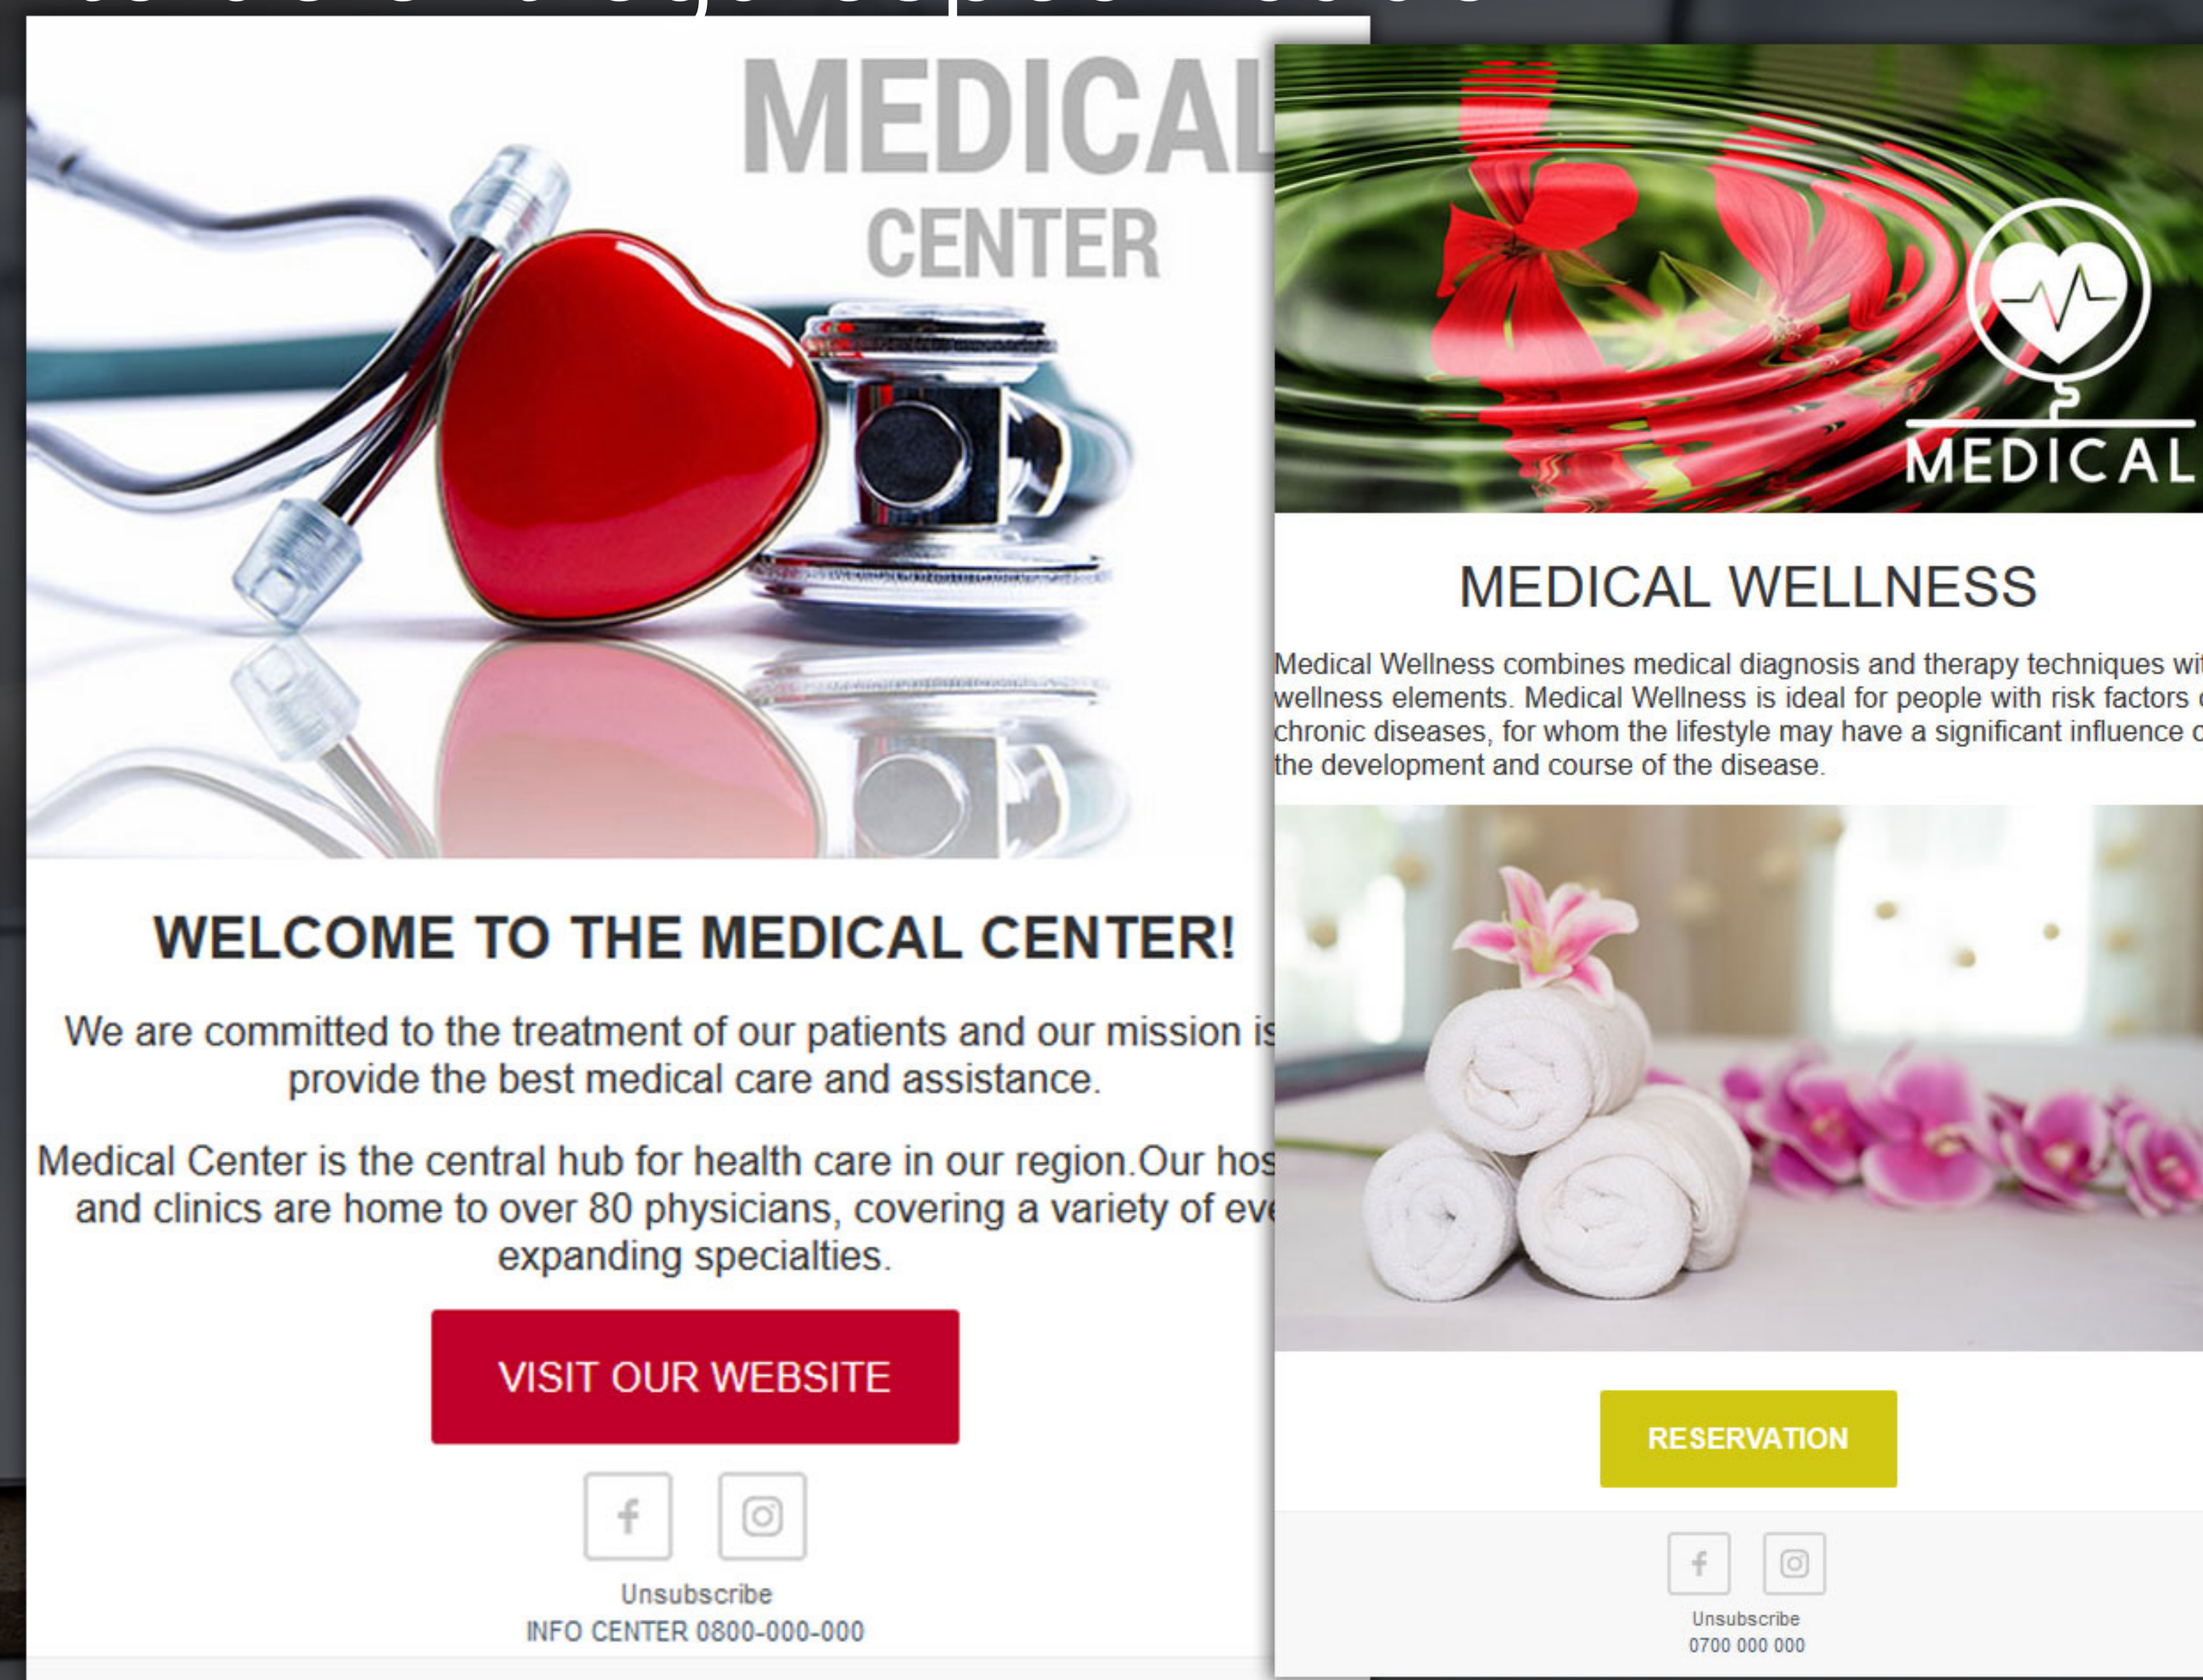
MEDICAL
CENTER

WELCOME TO THE MEDICAL CENTER!

We are committed to the treatment of our patients and our mission is provide the best medical care and assistance.

Medical Center is the central hub for health care in our region.Our hos and clinics are home to over 80 physicians, covering a variety of eve expanding specialties.

VISIT OUR WEBSITE

Unsubscribe
INFO CENTER 0800-000-000

MEDICAL

MEDICAL WELLNESS

Medical Wellness combines medical diagnosis and therapy techniques wit wellness elements. Medical Wellness is ideal for people with risk factors chronic diseases, for whom the lifestyle may have a significant influence the development and course of the disease.

RESERVATION

Unsubscribe
0700 000 000